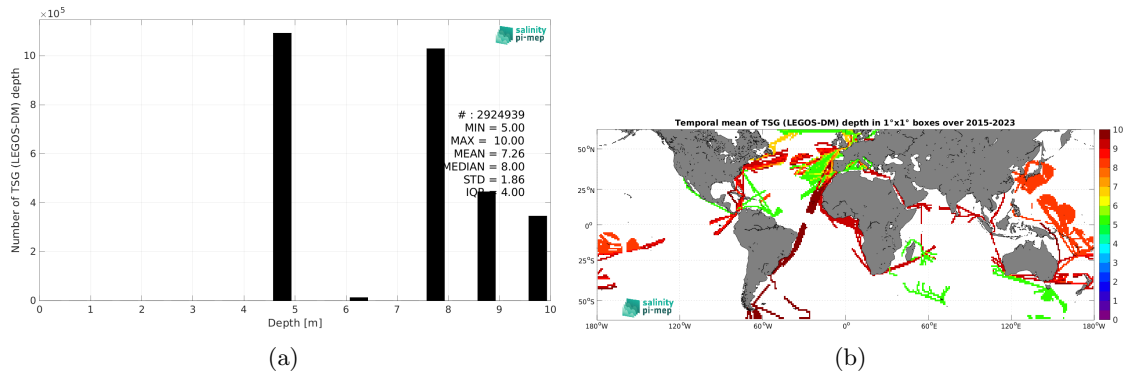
$\times10^5$

salinity pi-mep

Number of TSG (LEGOS-DM) depth

10
8
6
4
2
0

# : 2924939
MIN = 5.00
MAX = 10.00
MEAN = 7.26
MEDIAN = 8.00
STD = 1.86
IQR = 4.00

0 1 2 3 4 5 6 7 8 9 10

Depth [m]

(a)

Temporal mean of TSG (LEGOS-DM) depth in 1°x1° boxes over 2015-2023

50°N
25°N
0°
25°S
50°S

180°W 120°W 60°W 0° 60°E 120°E 180°W

salinity pi-mep

10
9
8
7
6
5
4
3
2
1
0

(b)